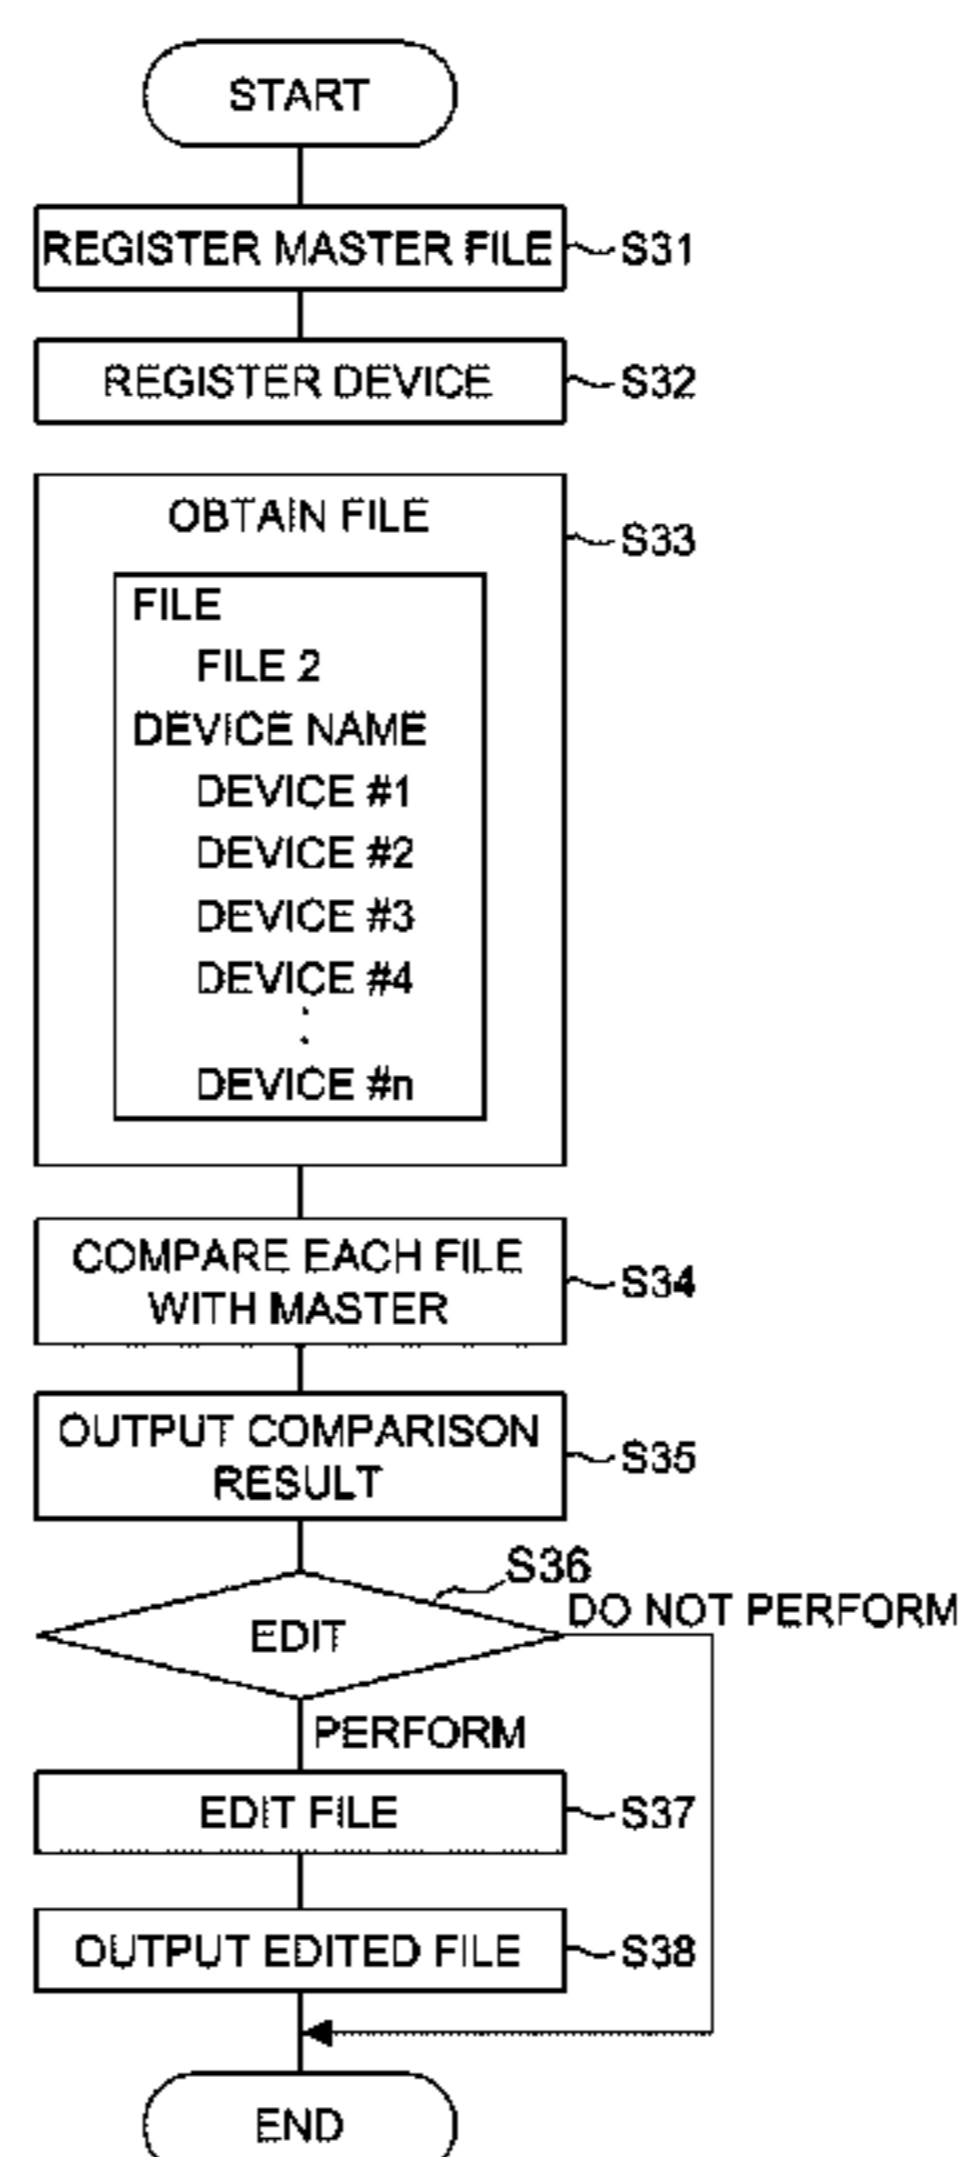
START

REGISTER MASTER FILE
S31

REGISTER DEVICE
S32

OBTAIN FILE
S33

FILE
FILE 2
DEVICE NAME
DEVICE #1
DEVICE #2
DEVICE #3
DEVICE #4
⋮
DEVICE #n

COMPARE EACH FILE WITH MASTER
S34

OUTPUT COMPARISON RESULT
S35

S36
EDIT
DO NOT PERFORM
PERFORM

EDIT FILE
S37

OUTPUT EDITED FILE
S38

END